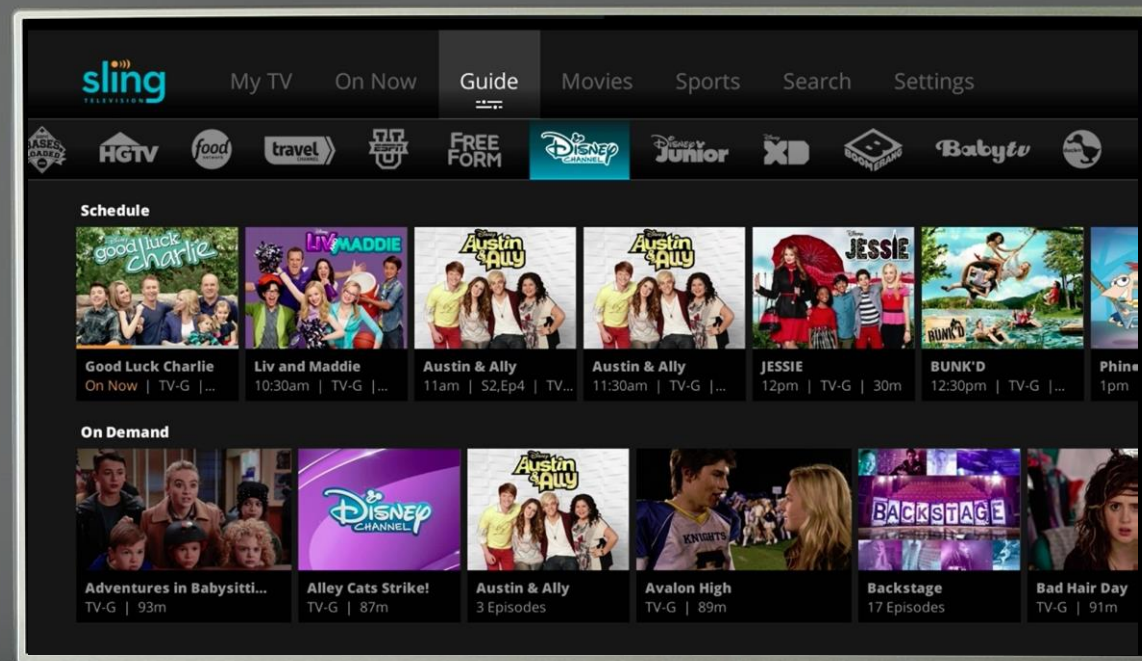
sling TELEVISION

My TV On Now Guide Movies Sports Search Settings

BASES LOADED HGTV food travel CHANNEL ESPN U FREE FORM DISNEY CHANNEL Disney Junior XD BOOMERANG Babytv

Schedule

good luck charlie
Good Luck Charlie
On Now | TV-G |...

LIV AND MADDIE
Liv and Maddie
10:30am | TV-G |...

Austin & Ally
Austin & Ally
11am | S2,Ep4 | TV...

Austin & Ally
Austin & Ally
11:30am | TV-G |...

JESSIE
JESSIE
12pm | TV-G | 30m

BUNK'D
BUNK'D
12:30pm | TV-G |...

Phine
1pm

On Demand

Adventures in Babysitti...
TV-G | 93m

DISNEY CHANNEL
Alley Cats Strike!
TV-G | 87m

Austin & Ally
Austin & Ally
3 Episodes

KNIGHTS
Avalon High
TV-G | 89m

BACKSTAGE
Backstage
17 Episodes

Bad Hair Day
TV-G | 91m